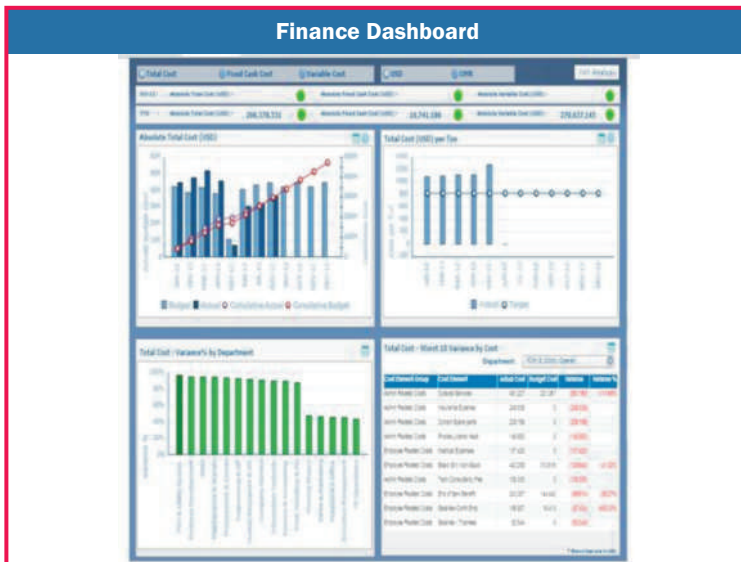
Finance Dashboard

Total Cost | Fixed Cash Cost | Variable Cost | USD | CNY

Absolute Total Cost (USD)

Total Cost (USD) per Ton

Total Cost / Variance% by Department

Total Cost - Worst 10 Variance by Cost

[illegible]